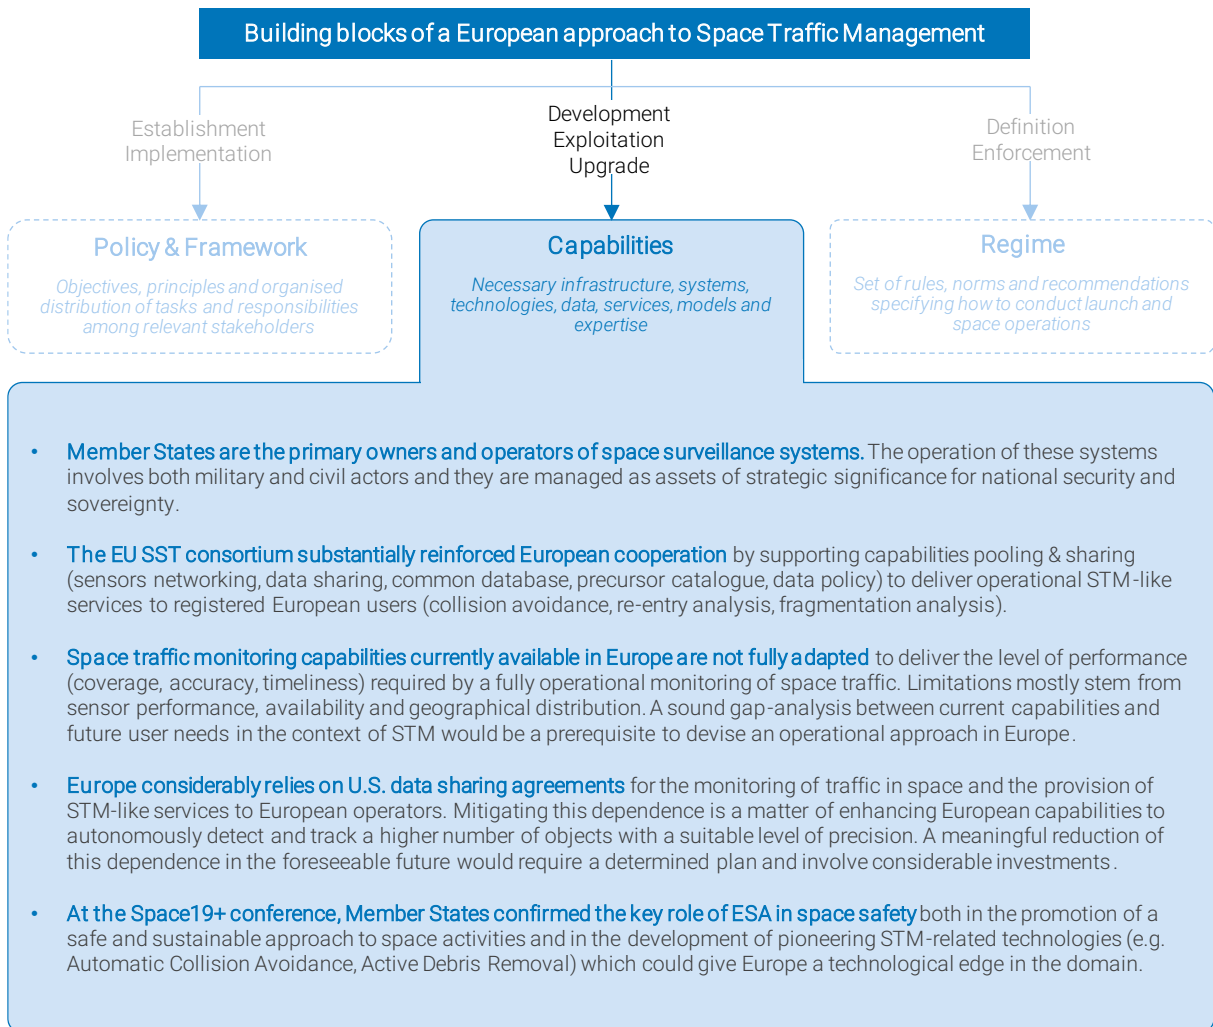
Building blocks of a European approach to Space Traffic Management

Establishment
Implementation

Development
Exploitation
Upgrade

Definition
Enforcement

Policy & Framework

Objectives, principles and organised distribution of tasks and responsibilities among relevant stakeholders

Capabilities

Necessary infrastructure, systems, technologies, data, services, models and expertise

Regime

Set of rules, norms and recommendations specifying how to conduct launch and space operations

• Member States are the primary owners and operators of space surveillance systems. The operation of these systems involves both military and civil actors and they are managed as assets of strategic significance for national security and sovereignty.

• The EU SST consortium substantially reinforced European cooperation by supporting capabilities pooling & sharing (sensors networking, data sharing, common database, precursor catalogue, data policy) to deliver operational STM-like services to registered European users (collision avoidance, re-entry analysis, fragmentation analysis).

• Space traffic monitoring capabilities currently available in Europe are not fully adapted to deliver the level of performance (coverage, accuracy, timeliness) required by a fully operational monitoring of space traffic. Limitations mostly stem from sensor performance, availability and geographical distribution. A sound gap-analysis between current capabilities and future user needs in the context of STM would be a prerequisite to devise an operational approach in Europe.

• Europe considerably relies on U.S. data sharing agreements for the monitoring of traffic in space and the provision of STM-like services to European operators. Mitigating this dependence is a matter of enhancing European capabilities to autonomously detect and track a higher number of objects with a suitable level of precision. A meaningful reduction of this dependence in the foreseeable future would require a determined plan and involve considerable investments.

• At the Space19+ conference, Member States confirmed the key role of ESA in space safety both in the promotion of a safe and sustainable approach to space activities and in the development of pioneering STM-related technologies (e.g. Automatic Collision Avoidance, Active Debris Removal) which could give Europe a technological edge in the domain.